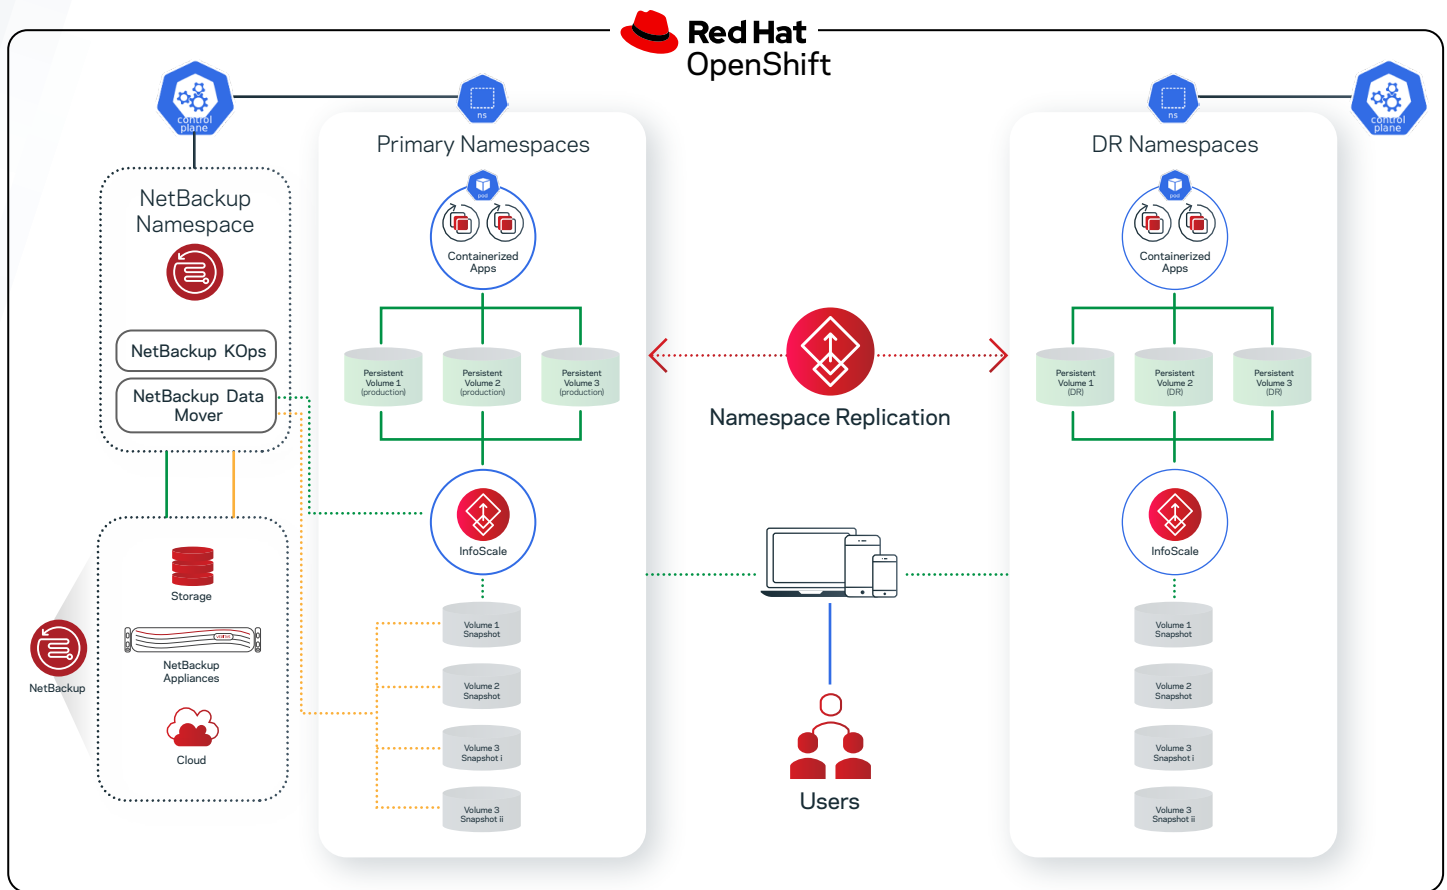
Red Hat OpenShift

control plane

ns

NetBackup Namespace

NetBackup KOps

NetBackup Data Mover

Storage

NetBackup Appliances

Cloud

NetBackup

Primary Namespaces

pod

Containerized Apps

Persistent Volume 1 (production)

Persistent Volume 2 (production)

Persistent Volume 3 (production)

InfoScale

Volume 1 Snapshot

Volume 2 Snapshot

Volume 3 Snapshot i

Volume 3 Snapshot ii

Namespace Replication

Users

ns

control plane

DR Namespaces

pod

Containerized Apps

Persistent Volume 1 (DR)

Persistent Volume 2 (DR)

Persistent Volume 3 (DR)

InfoScale

Volume 1 Snapshot

Volume 2 Snapshot

Volume 3 Snapshot i

Volume 3 Snapshot ii